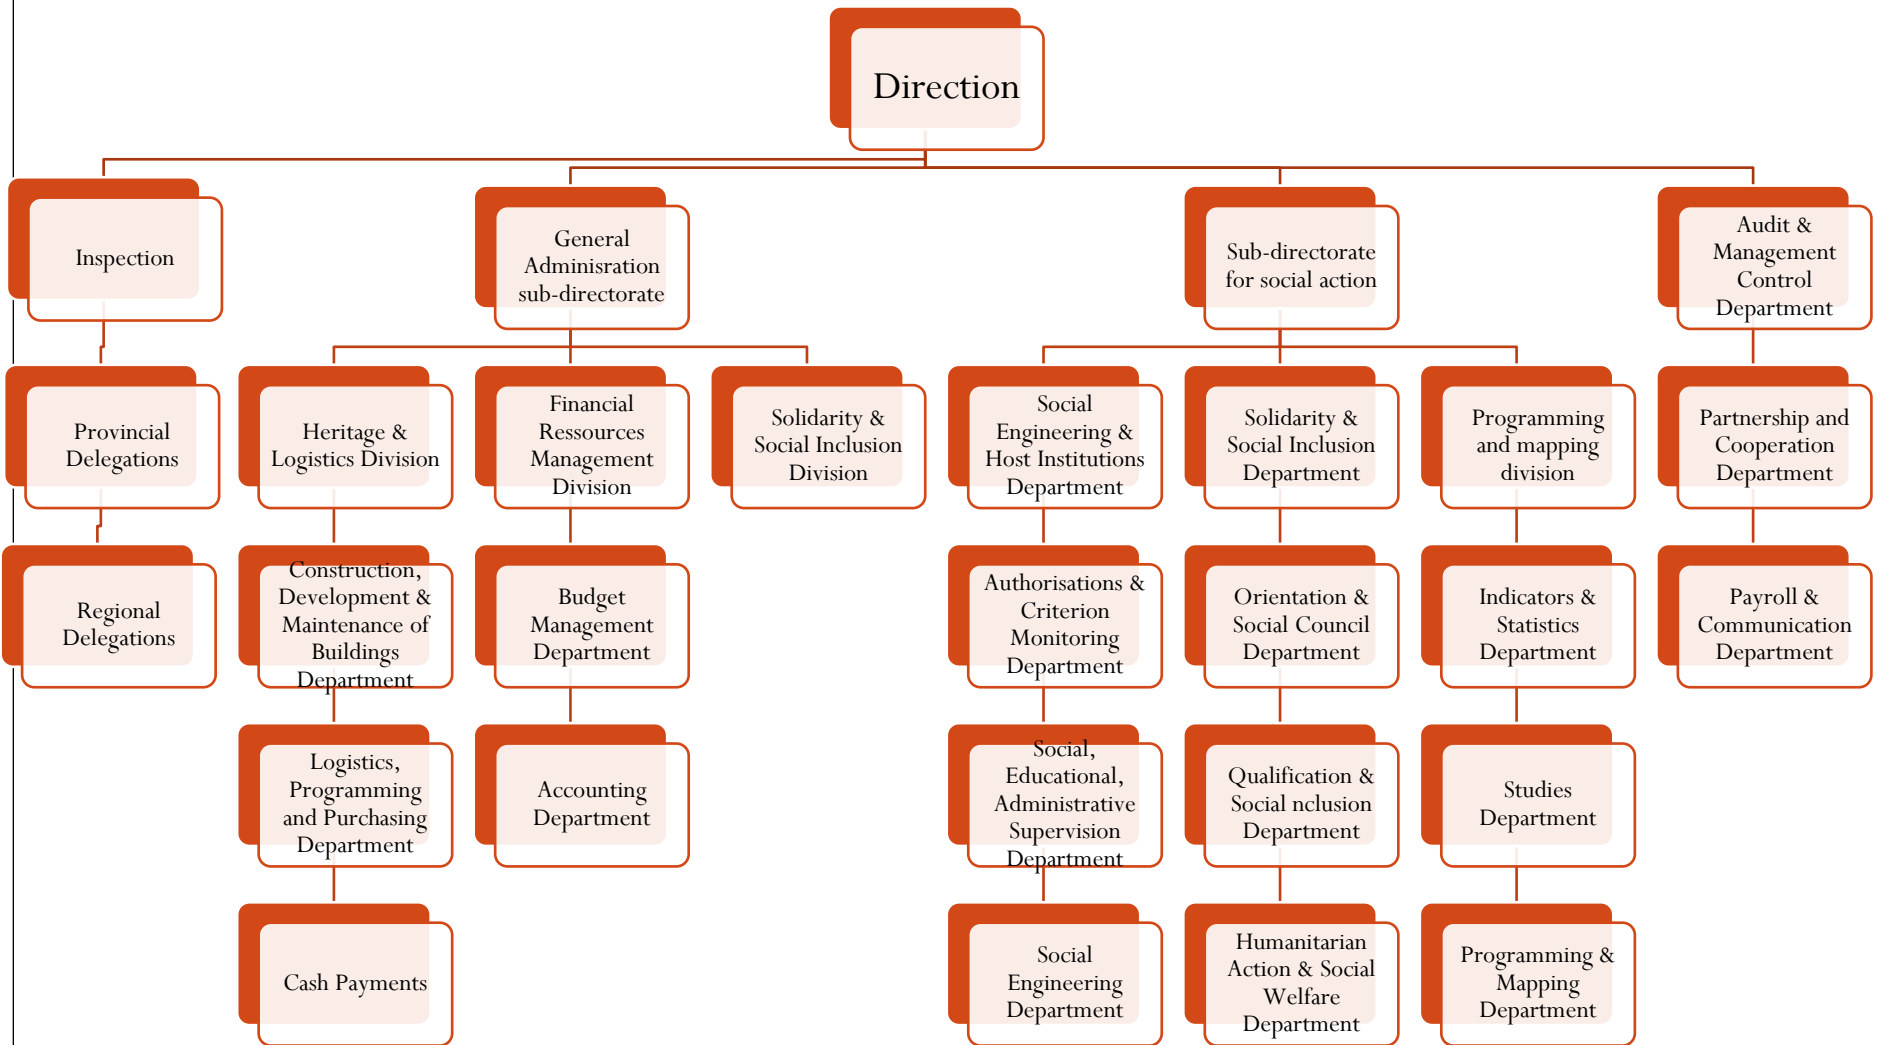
Direction

Inspection

Provincial Delegations

Regional Delegations

General Adminisration sub-directorate

Heritage & Logistics Division

Construction, Development & Maintenance of Buildings Department

Logistics, Programming and Purchasing Department

Cash Payments

Financial Ressources Management Division

Budget Management Department

Accounting Department

Solidarity & Social Inclusion Division

Sub-directorate for social action

Social Engineering & Host Institutions Department

Authorisations & Criterion Monitoring Department

Social, Educational, Administrative Supervision Department

Social Engineering Department

Solidarity & Social Inclusion Department

Orientation & Social Council Department

Qualification & Social nclusion Department

Humanitarian Action & Social Welfare Department

Programming and mapping division

Indicators & Statistics Department

Studies Department

Programming & Mapping Department

Audit & Management Control Department

Partnership and Cooperation Department

Payroll & Communication Department